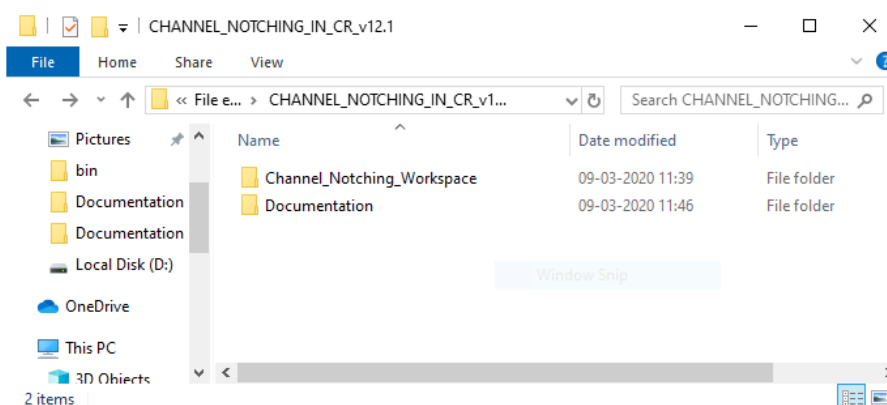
CHANNEL_NOTCHING_IN_CR_v12.1

File Home Share View

« File e... › CHANNEL_NOTCHING_IN_CR_v1...

Search CHANNEL_NOTCHING...

Pictures
bin
Documentation
Documentation
Local Disk (D:)
OneDrive
This PC
3D Objects

| Name | Date modified | Type |
|---|---|---|
| Channel_Notching_Workspace | 09-03-2020 11:39 | File folder |
| Documentation | 09-03-2020 11:46 | File folder |

Window Snip

2 items